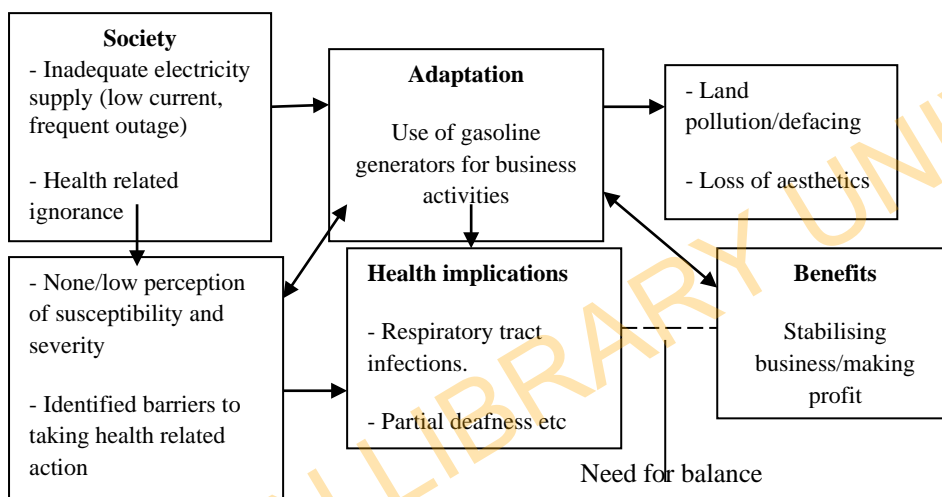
Society
- Inadequate electricity supply (low current, frequent outage)

- Health related ignorance

Adaptation

Use of gasoline generators for business activities

- Land pollution/defacing

- Loss of aesthetics

- None/low perception of susceptibility and severity

- Identified barriers to taking health related action

Health implications

- Respiratory tract infections.

- Partial deafness etc

Benefits

Stabilising business/making profit

Need for balance

LIBRARY UNI